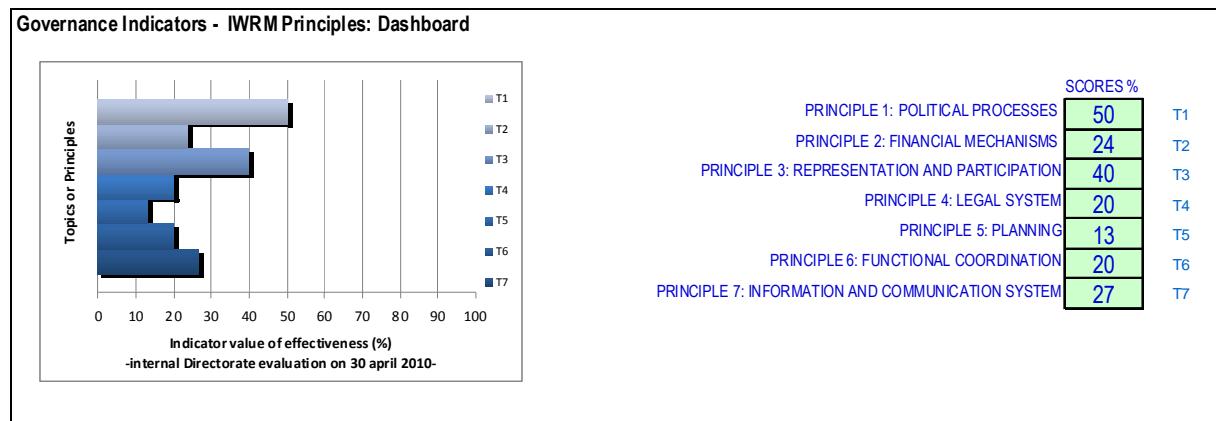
Governance Indicators - IWRM Principles: Dashboard

Topics or Principles

T1
T2
T3
T4
T5
T6
T7

0 10 20 30 40 50 60 70 80 90 100

Indicator value of effectiveness (%)
-internal Directorate evaluation on 30 april 2010-

| | SCORES % | |
|---|---|---|
| PRINCIPLE 1: POLITICAL PROCESSES | 50 | T1 |
| PRINCIPLE 2: FINANCIAL MECHANISMS | 24 | T2 |
| PRINCIPLE 3: REPRESENTATION AND PARTICIPATION | 40 | T3 |
| PRINCIPLE 4: LEGAL SYSTEM | 20 | T4 |
| PRINCIPLE 5: PLANNING | 13 | T5 |
| PRINCIPLE 6: FUNCTIONAL COORDINATION | 20 | T6 |
| PRINCIPLE 7: INFORMATION AND COMMUNICATION SYSTEM | 27 | T7 |